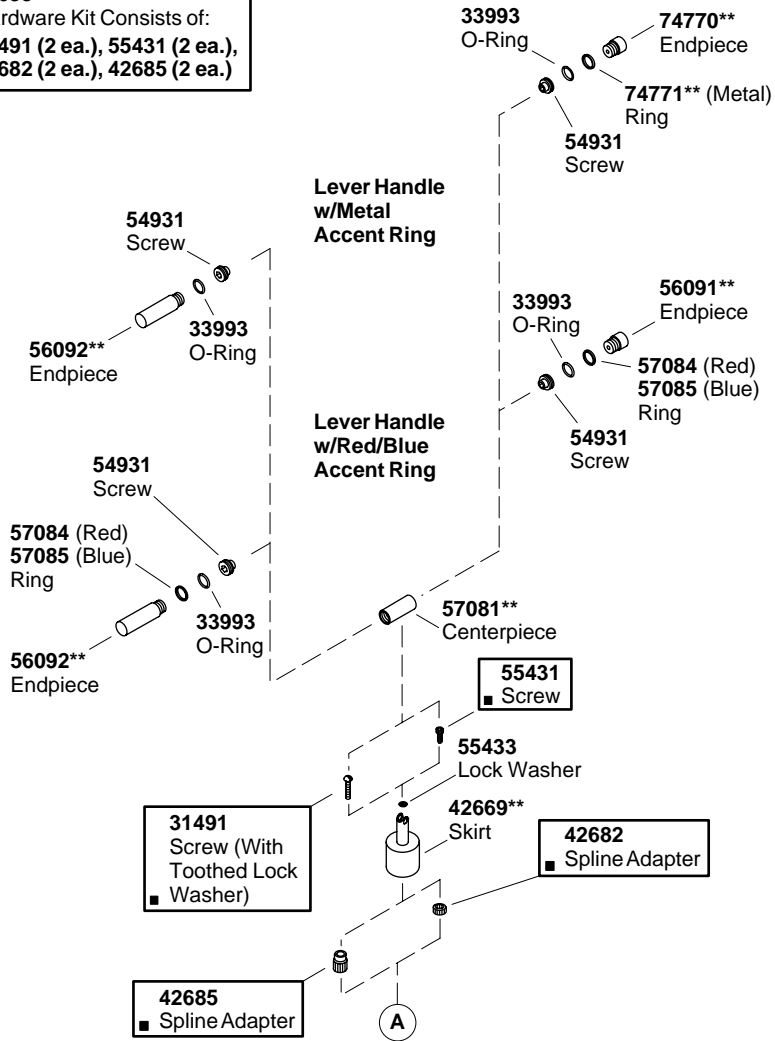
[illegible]rdware Kit Consists of: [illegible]491 (2 ea.), 55431 (2 ea.), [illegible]682 (2 ea.), 42685 (2 ea.)

33993 O-Ring

74770** Endpiece

74771** (Metal) Ring

54931 Screw

Lever Handle w/Metal Accent Ring

54931 Screw

33993 O-Ring

56092** Endpiece

33993 O-Ring

56091** Endpiece

57084 (Red) 57085 (Blue) Ring

54931 Screw

Lever Handle w/Red/Blue Accent Ring

54931 Screw

57084 (Red) 57085 (Blue) Ring

33993 O-Ring

56092** Endpiece

57081** Centerpiece

55431 Screw

55433 Lock Washer

42669** Skirt

31491 Screw (With Toothed Lock Washer)

42682 Spline Adapter

42685 Spline Adapter

A